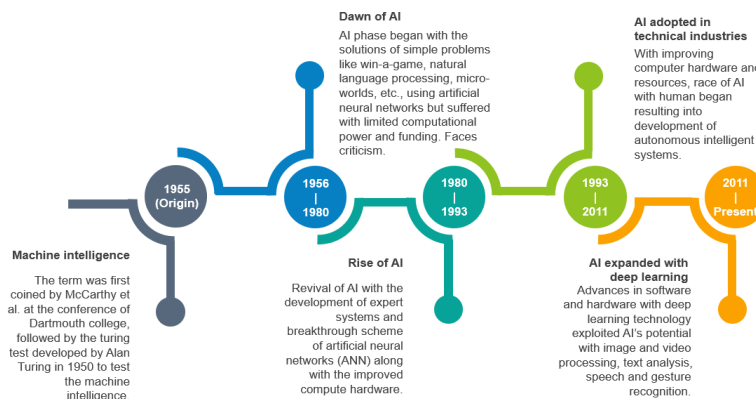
Dawn of AI

AI phase began with the solutions of simple problems like win-a-game, natural language processing, micro-worlds, etc., using artificial neural networks but suffered with limited computational power and funding. Faces criticism.

AI adopted in technical industries

With improving computer hardware and resources, race of AI with human began resulting into development of autonomous intelligent systems.

1955 (Origin)

1956 | 1980

1980 | 1993

1993 | 2011

2011 | Present

Machine intelligence

The term was first coined by McCarthy et al. at the conference of Dartmouth college, followed by the turing test developed by Alan Turing in 1950 to test the machine intelligence.

Rise of AI

Revival of AI with the development of expert systems and breakthrough scheme of artificial neural networks (ANN) along with the improved compute hardware.

AI expanded with deep learning

Advances in software and hardware with deep learning technology exploited AI's potential with image and video processing, text analysis, speech and gesture recognition.